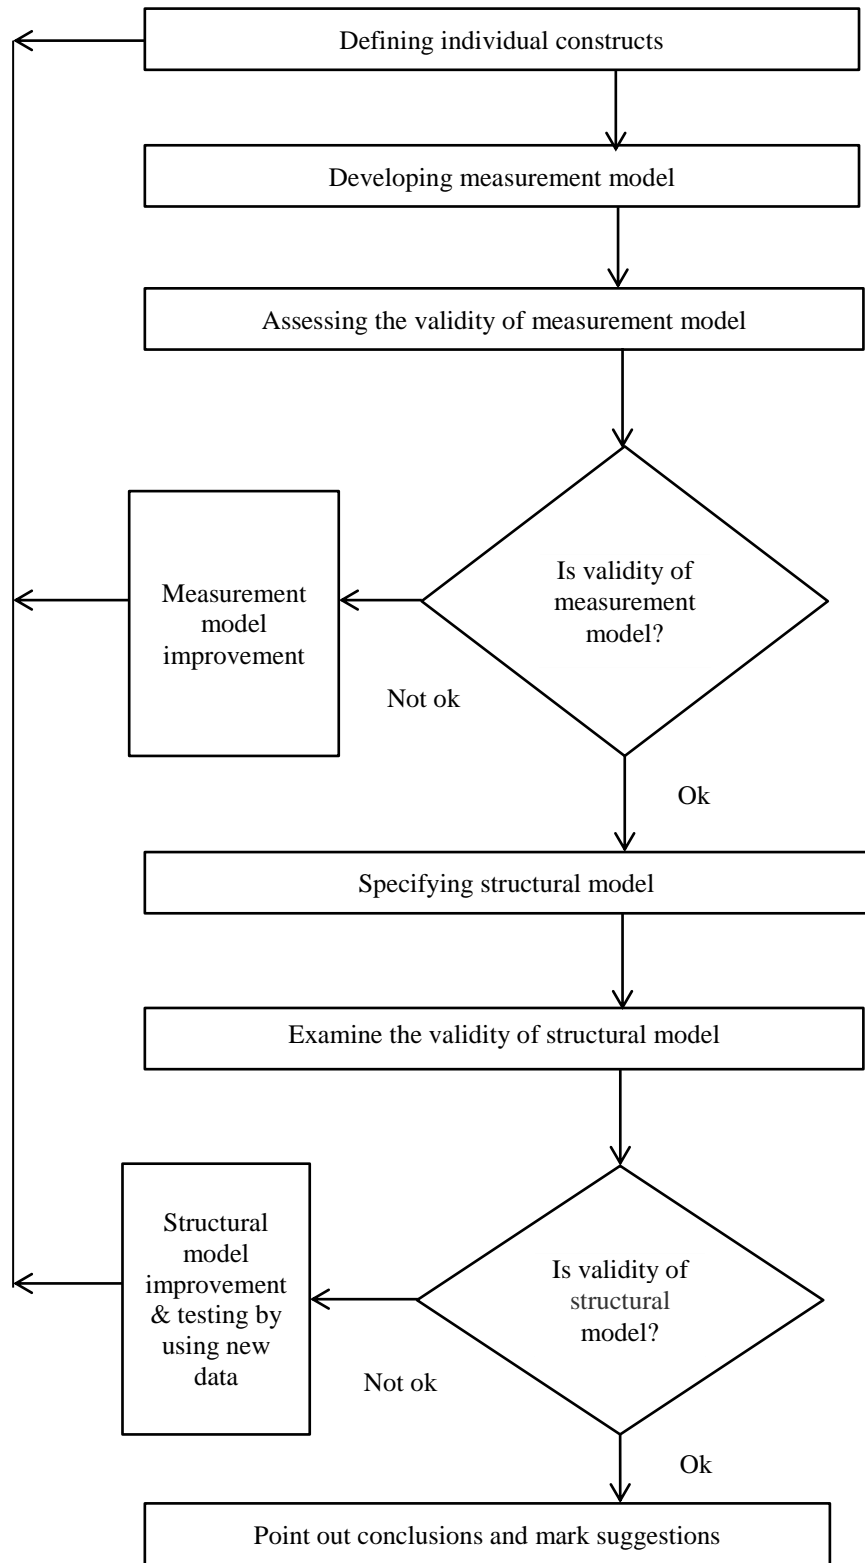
Defining individual constructs

Developing measurement model

Assessing the validity of measurement model

Is validity of measurement model?

Measurement model improvement

Not ok

Ok

Specifying structural model

Examine the validity of structural model

Is validity of structural model?

Structural model improvement & testing by using new data

Not ok

Ok

Point out conclusions and mark suggestions